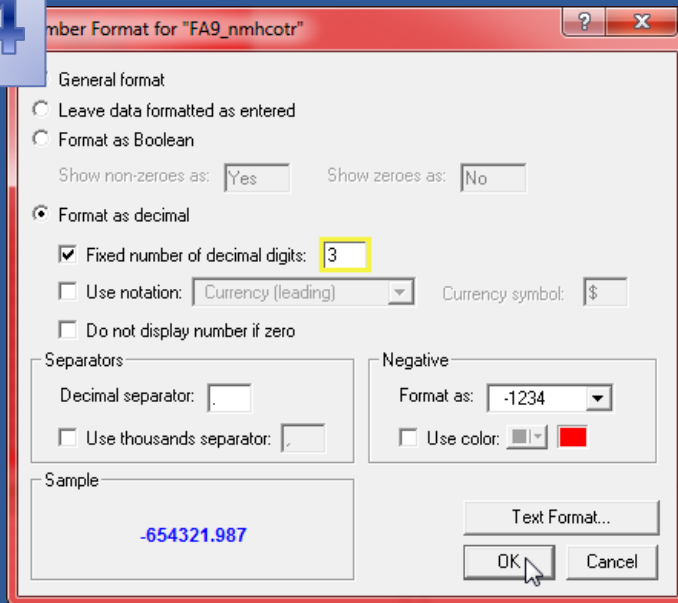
4

mber Format for "FA9_nmhcotr"

?

X

General format

Leave data formatted as entered

Format as Boolean

Show non-zeroes as: Yes

Show zeroes as: No

Format as decimal

Fixed number of decimal digits: 3

Use notation: Currency (leading)

Currency symbol: $

Do not display number if zero

Separators

Decimal separator: .

Use thousands separator: ,

Negative

Format as: -1234

Use color:

Sample

-654321.987

Text Format...

OK

Cancel